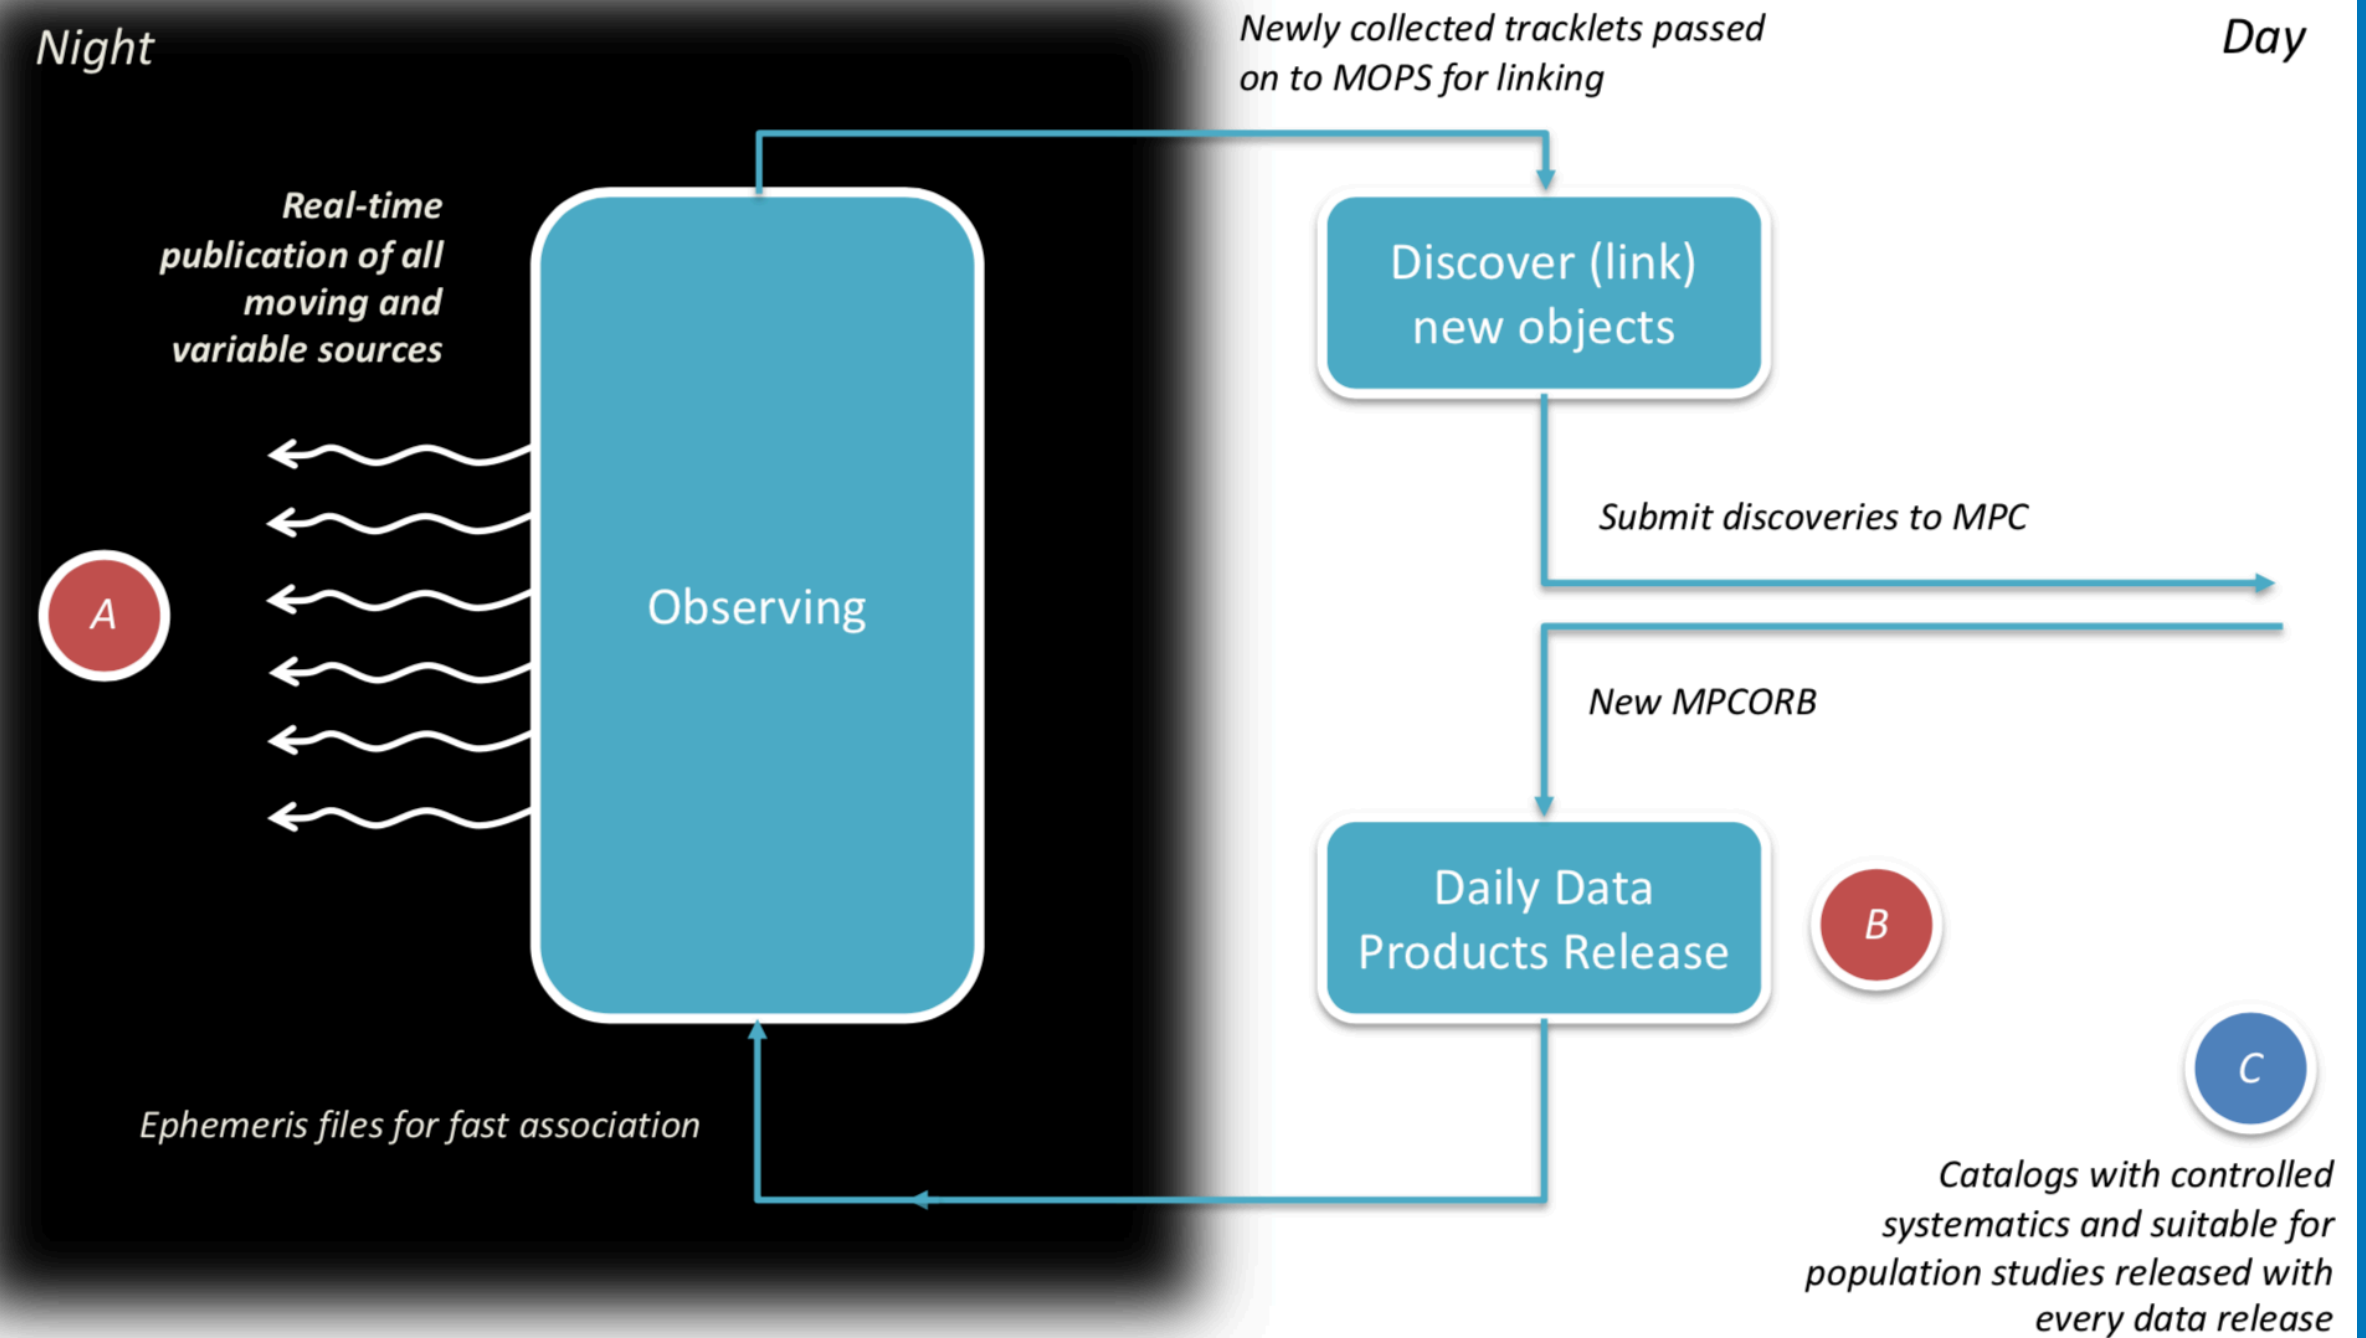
Night

Newly collected tracklets passed on to MOPS for linking

Day

Real-time publication of all moving and variable sources

Observing

Discover (link) new objects

Submit discoveries to MPC

A

New MPCORB

Daily Data Products Release

B

C

Ephemeris files for fast association

Catalogs with controlled systematics and suitable for population studies released with every data release